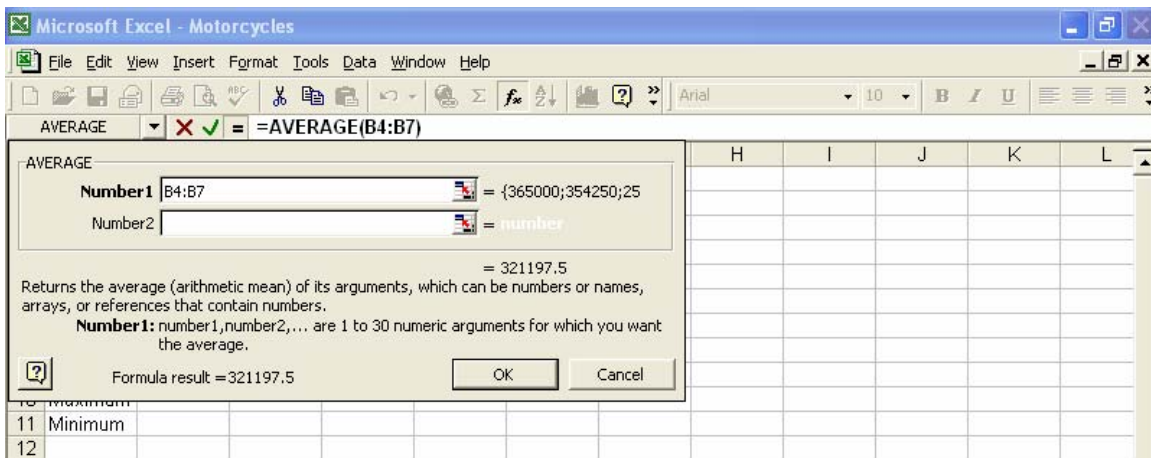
Microsoft Excel - Motorcycles

File Edit View Insert Format Tools Data Window Help

Arial 10 B I U

AVERAGE =AVERAGE(B4:B7)

AVERAGE

Number1 B4:B7 = {365000;354250;25

Number2 = number

= 321197.5

Returns the average (arithmetic mean) of its arguments, which can be numbers or names, arrays, or references that contain numbers.

Number1: number1,number2,... are 1 to 30 numeric arguments for which you want the average.

Formula result =321197.5

OK Cancel

H I J K L

10 Maximum
11 Minimum
12